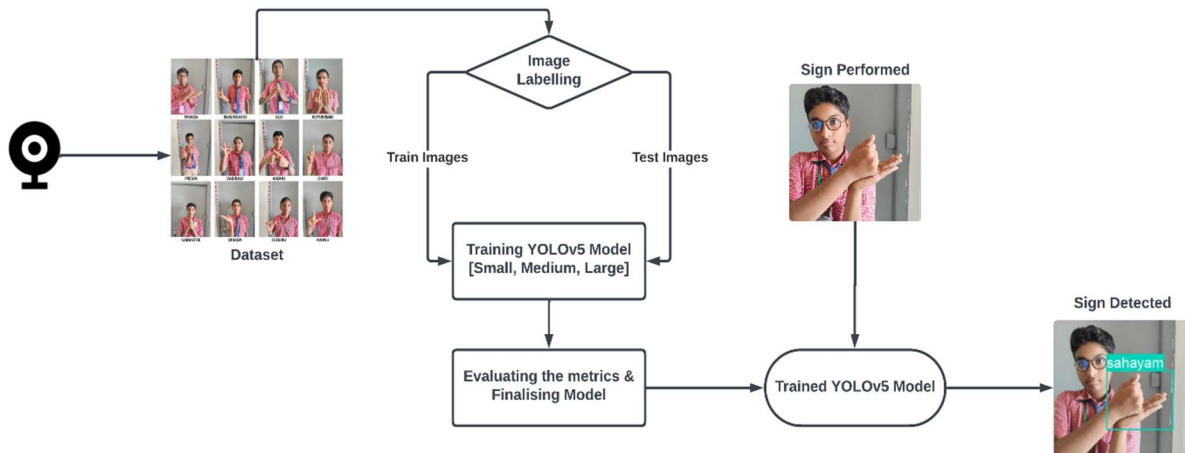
Image Labelling

Train Images

Test Images

Dataset

Training YOLOv5 Model [Small, Medium, Large]

Evaluating the metrics & Finalising Model

Sign Performed

Trained YOLOv5 Model

Sign Detected

sahayam